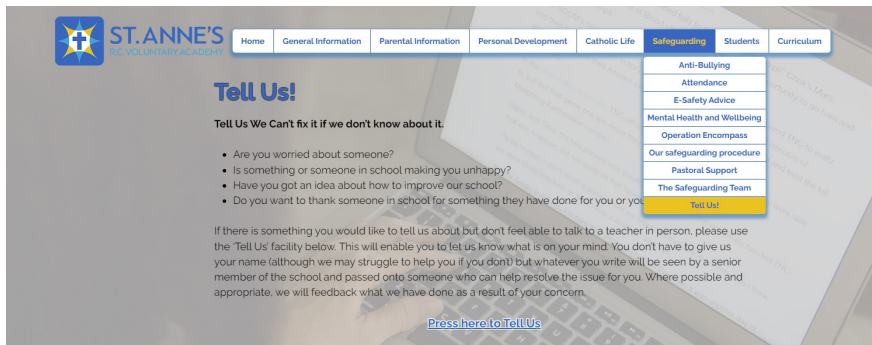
ST. ANNE'S
R.C. VOLUNTARY ACADEMY

Home | General Information | Parental Information | Personal Development | Catholic Life | Safeguarding | Students | Curriculum

Anti-Bullying
Attendance
E-Safety Advice
Mental Health and Wellbeing
Operation Encompass
Our safeguarding procedure
Pastoral Support
The Safeguarding Team
Tell Us!

Tell Us!

Tell Us We Can't fix it if we don't know about it.

- Are you worried about someone?
- Is something or someone in school making you unhappy?
- Have you got an idea about how to improve our school?
- Do you want to thank someone in school for something they have done for you or you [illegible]

If there is something you would like to tell us about but don't feel able to talk to a teacher in person, please use the 'Tell Us' facility below. This will enable you to let us know what is on your mind. You don't have to give us your name (although we may struggle to help you if you don't) but whatever you write will be seen by a senior member of the school and passed onto someone who can help resolve the issue for you. Where possible and appropriate, we will feedback what we have done as a result of your concern.

Press here to Tell Us